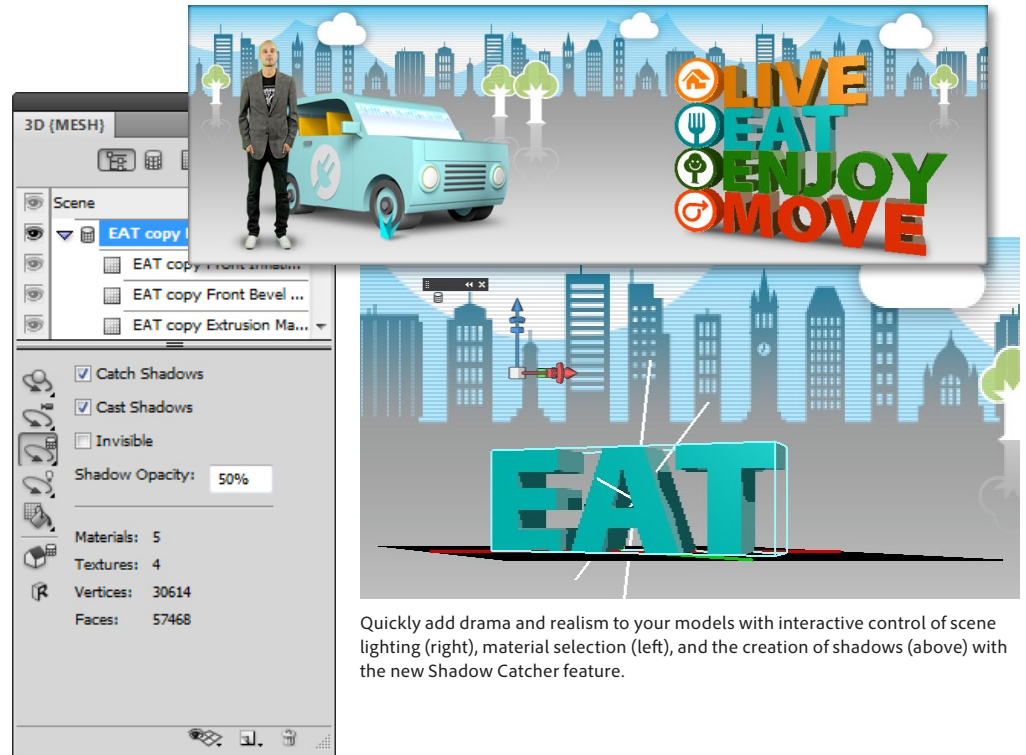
3D {MESH}

Scene

EAT copy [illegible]

EAT copy Front Inflati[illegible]

EAT copy Front Bevel ...

EAT copy Extrusion Ma...

Catch Shadows

Cast Shadows

Invisible

Shadow Opacity: 50%

Materials: 5

Textures: 4

Vertices: 30614

Faces: 57468

LIVE
EAT
ENJOY
MOVE

EAT

Quickly add drama and realism to your models with interactive control of scene lighting (right), material selection (left), and the creation of shadows (above) with the new Shadow Catcher feature.